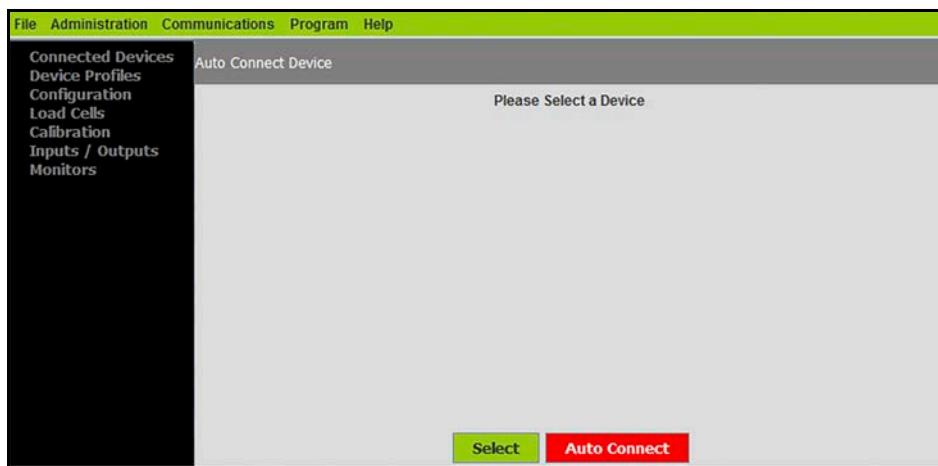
File Administration Communications Program Help

Connected Devices
Device Profiles
Configuration
Load Cells
Calibration
Inputs / Outputs
Monitors

Auto Connect Device

Please Select a Device

Select Auto Connect